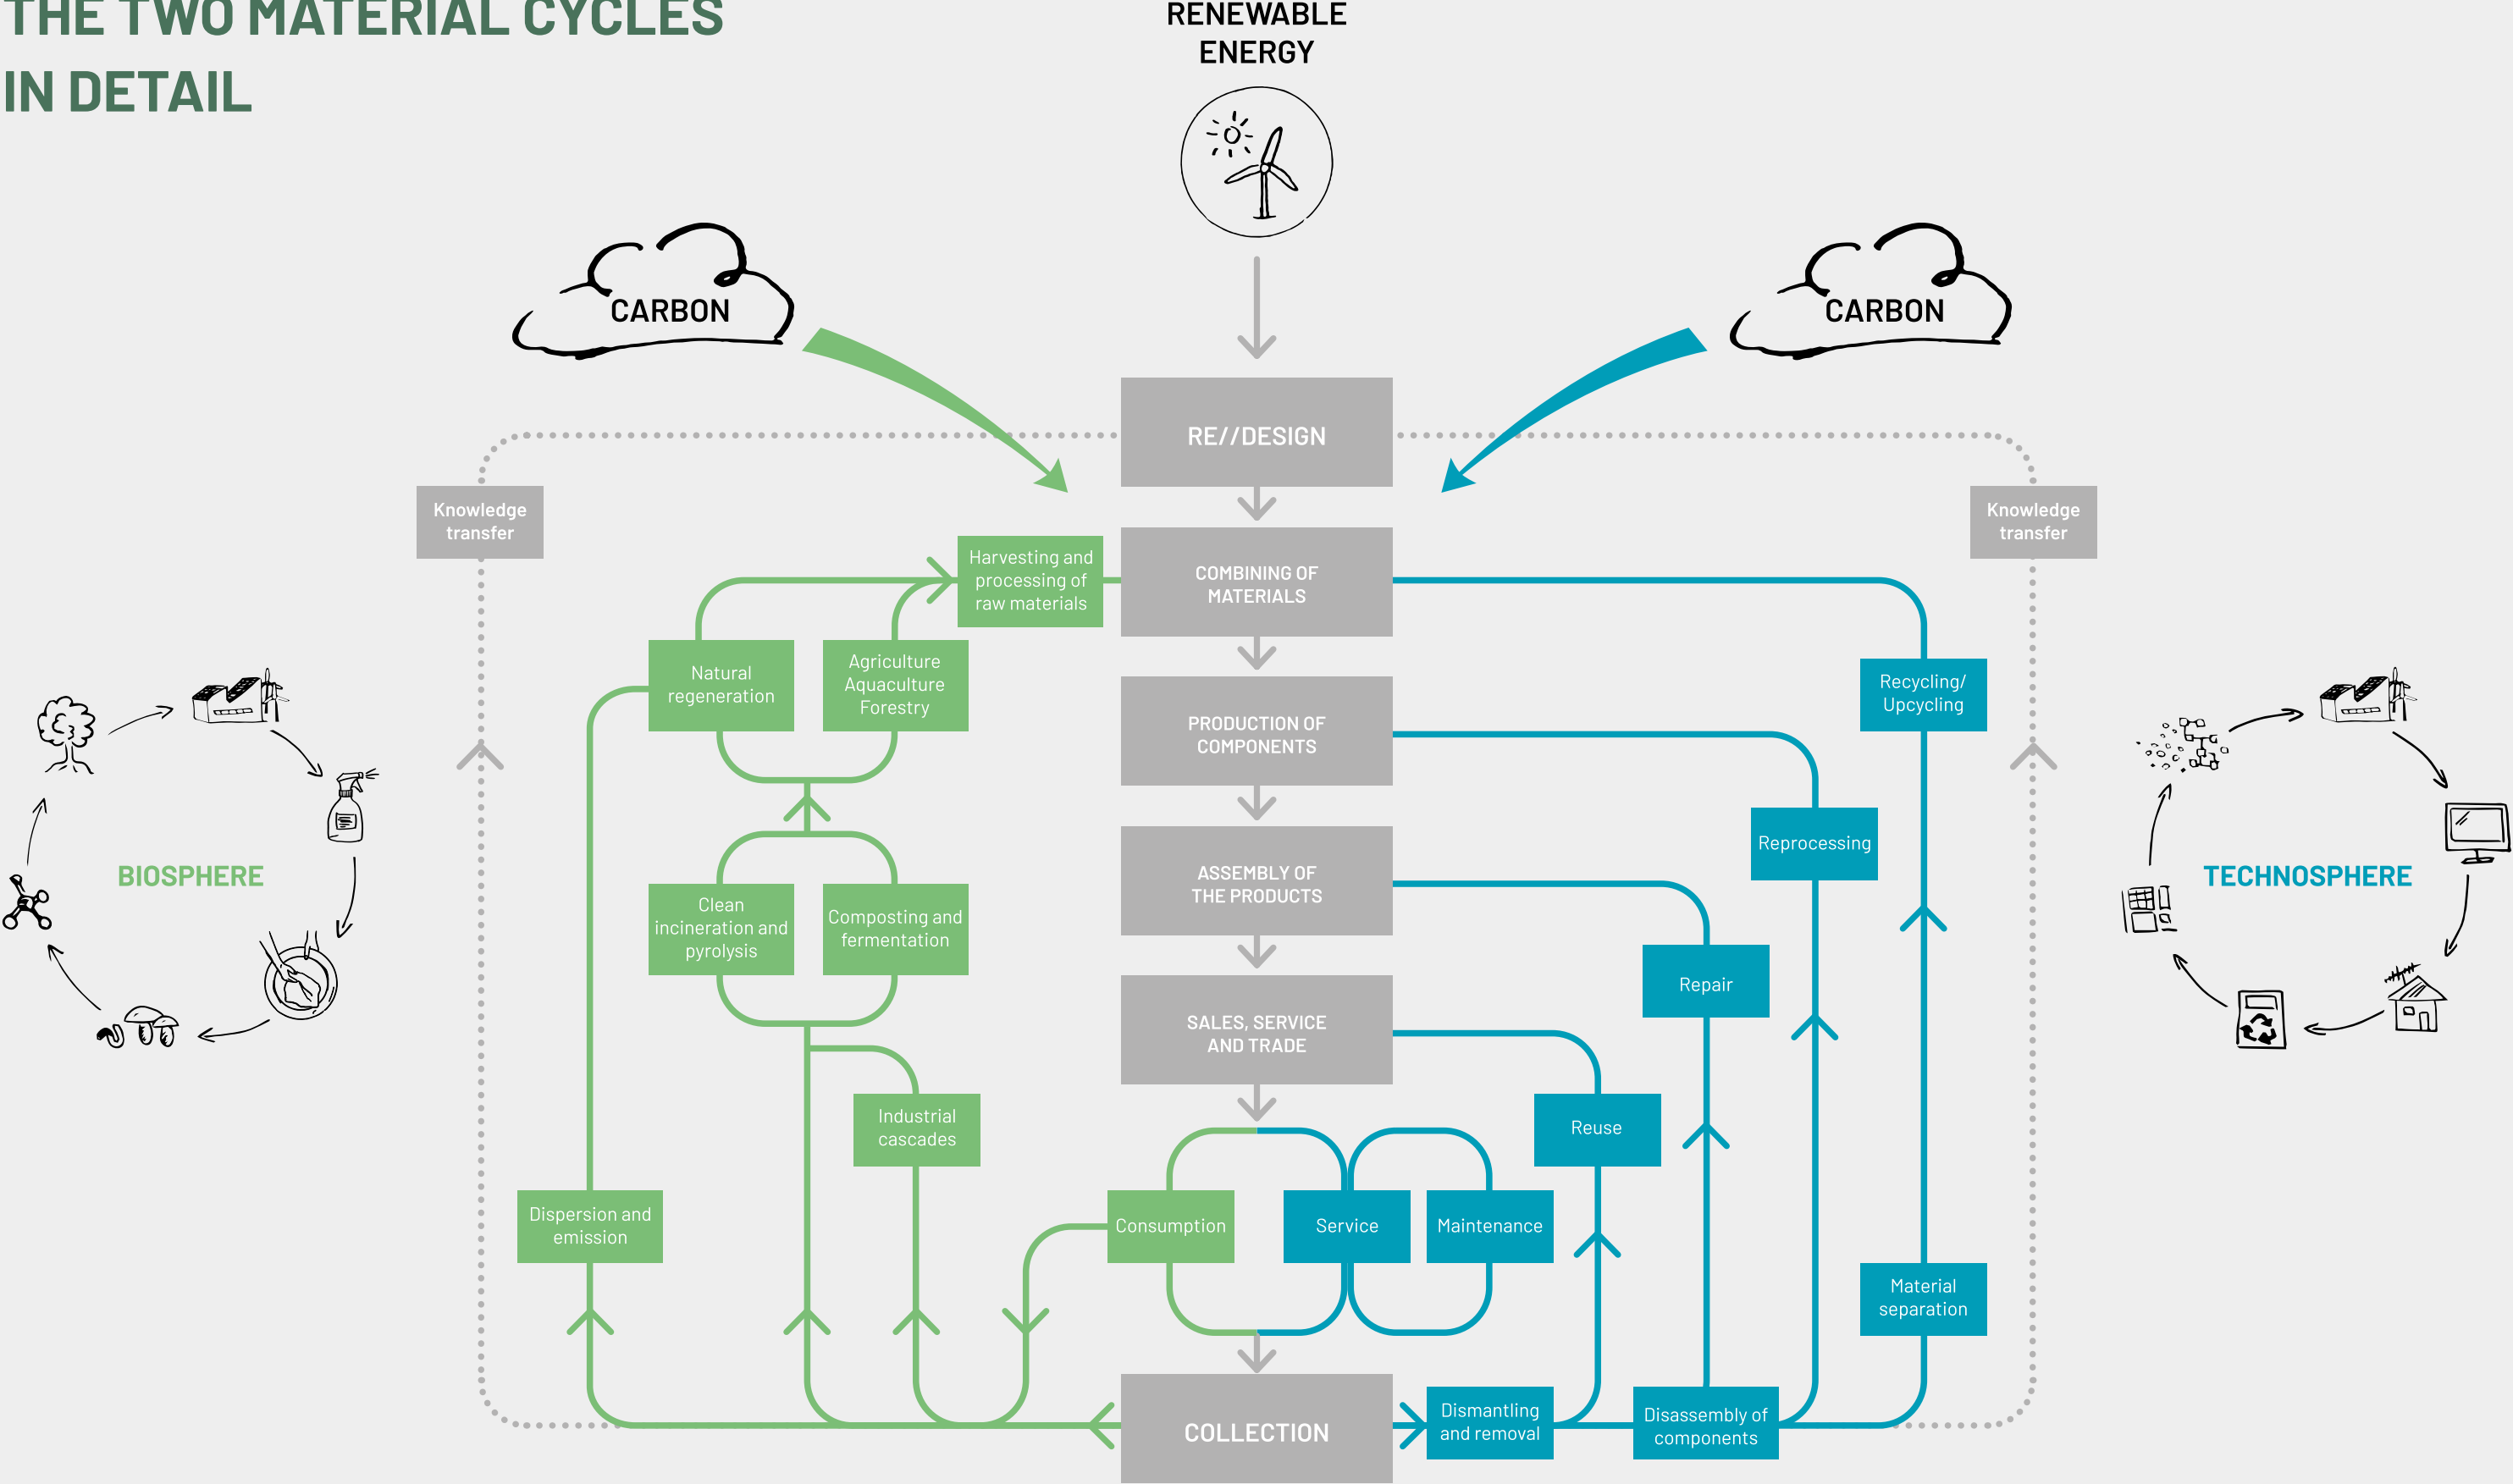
THE TWO MATERIAL CYCLES IN DETAIL

RENEWABLE ENERGY

CARBON

CARBON

RE//DESIGN

Knowledge transfer

Knowledge transfer

Harvesting and processing of raw materials

COMBINING OF MATERIALS

Natural regeneration

Agriculture Aquaculture Forestry

Recycling/ Upcycling

PRODUCTION OF COMPONENTS

Reprocessing

BIOSPHERE

TECHNOSPHERE

Clean incineration and pyrolysis

Composting and fermentation

ASSEMBLY OF THE PRODUCTS

Repair

SALES, SERVICE AND TRADE

Industrial cascades

Reuse

Dispersion and emission

Consumption

Service

Maintenance

Material separation

COLLECTION

Dismantling and removal

Disassembly of components